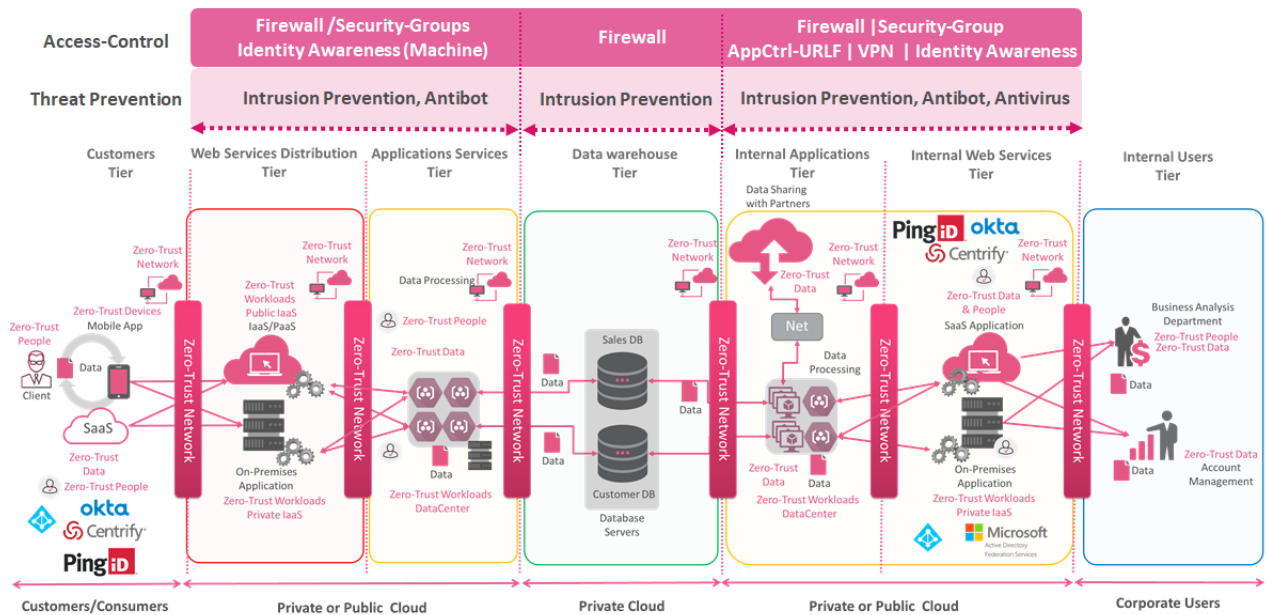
Access-Control

Firewall /Security-Groups
Identity Awareness (Machine)

Firewall

Firewall |Security-Group
AppCtrl-URLF | VPN | Identity Awareness

Threat Prevention

Intrusion Prevention, Antibot

Intrusion Prevention

Intrusion Prevention, Antibot, Antivirus

Customers Tier

Web Services Distribution Tier

Applications Services Tier

Data warehouse Tier

Internal Applications Tier

Internal Web Services Tier

Internal Users Tier

Zero-Trust Network

Zero-Trust Devices
Mobile App

Zero-Trust People

Data

Client

SaaS

Zero-Trust Data

Zero-Trust People

okta
Centrify
PingiD

Zero-Trust Network

Zero-Trust Workloads
Public IaaS
IaaS/PaaS

On-Premises Application
Zero-Trust Workloads
Private IaaS

Zero-Trust Network

Zero-Trust Network

Data Processing

Zero-Trust People

Zero-Trust Data

Data

Zero-Trust Workloads
DataCenter

Zero-Trust Network

Zero-Trust Network

Data

Data

Sales DB

Customer DB

Database Servers

Data

Zero-Trust Network

Data Sharing with Partners

Zero-Trust Data

Zero-Trust Network

Net

Data Processing

Zero-Trust Data

Zero-Trust Workloads
DataCenter

Zero-Trust Network

PingiD
okta
Centrify

Zero-Trust Network

Zero-Trust Data & People
SaaS Application

On-Premises Application
Zero-Trust Workloads
Private IaaS

Microsoft
Active Directory
Federation Services

Zero-Trust Network

Business Analysis Department
Zero-Trust People
Zero-Trust Data

Data

Zero-Trust Data
Account Management

Data

Customers/Consumers

Private or Public Cloud

Private Cloud

Private or Public Cloud

Corporate Users